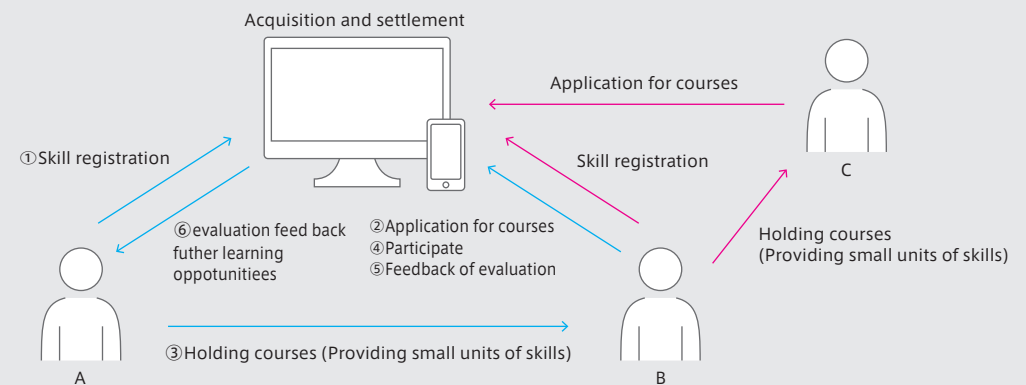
Acquisition and settlement

Application for courses

C

①Skill registration

Skill registration

⑥evaluation feed back
futher learning
oppotunitiees

②Application for courses
④Participate
⑤Feedback of evaluation

Holding courses
(Providing small units of skills)

③Holding courses (Providing small units of skills)

A

B